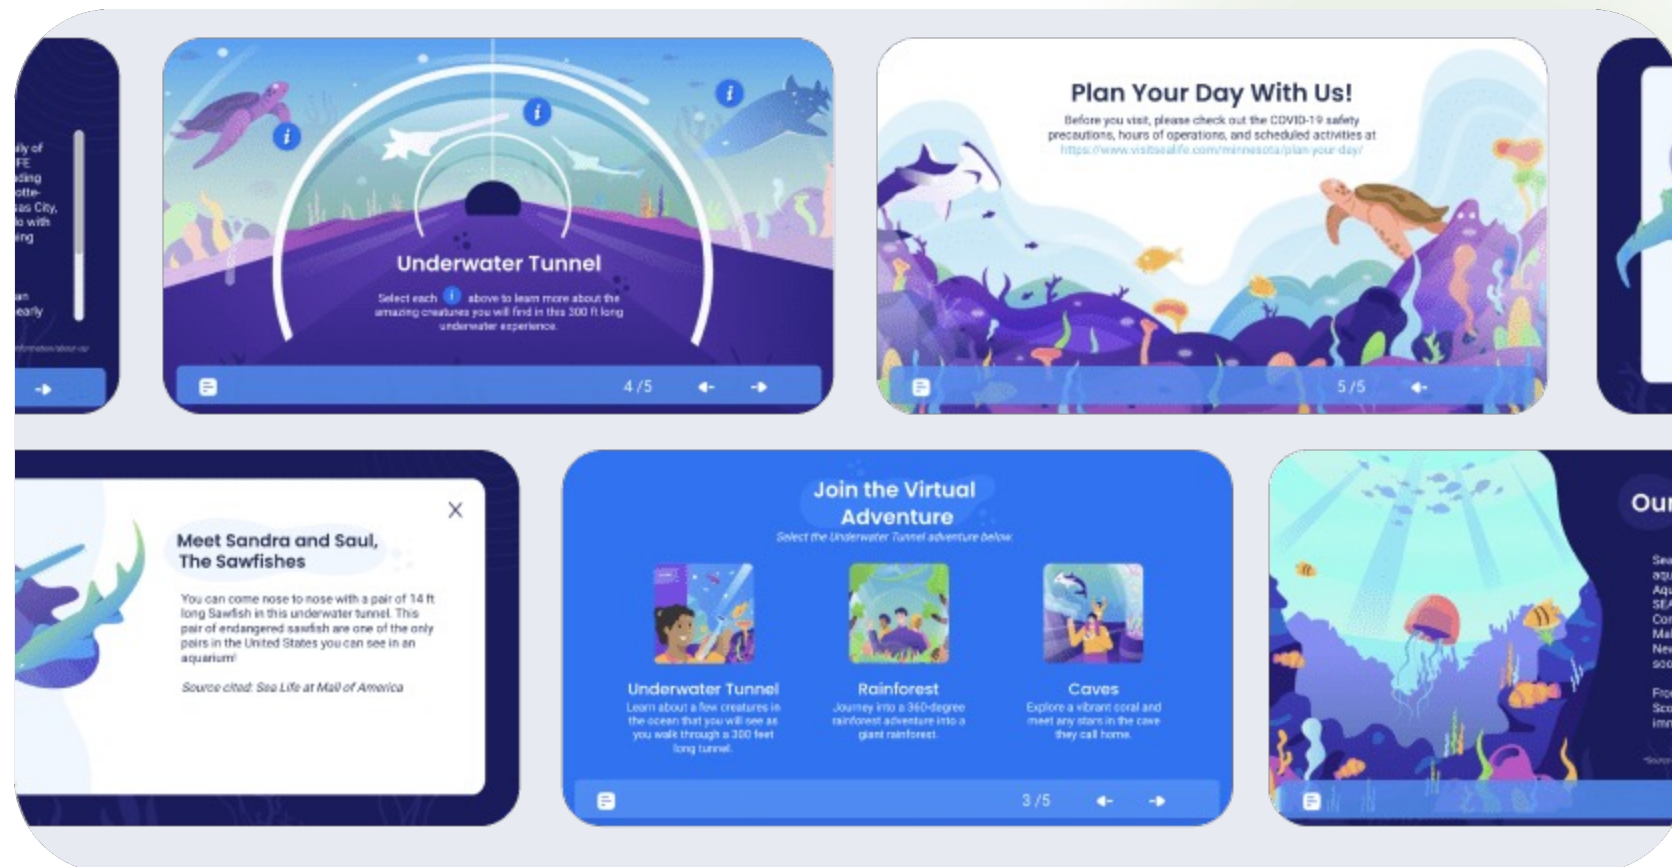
ily of
FE
ding
otte-
sas City,
o with
ing

an
early

Underwater Tunnel

Select each [i] above to learn more about the amazing creatures you will find in this 300 ft long underwater experience.

4 / 5

Plan Your Day With Us!

Before you visit, please check out the COVID-19 safety precautions, hours of operations, and scheduled activities at https://www.visitsealife.com/minnesota/plan-your-day/

5 / 5

Meet Sandra and Saul, The Sawfishes

You can come nose to nose with a pair of 14 ft long Sawfish in this underwater tunnel. This pair of endangered sawfish are one of the only pairs in the United States you can see in an aquarium!

Source cited: Sea Life at Mall of America

Join the Virtual Adventure

Select the Underwater Tunnel adventure below.

Underwater Tunnel
Learn about a few creatures in the ocean that you will see as you walk through a 300 feet long tunnel.

Rainforest
Journey into a 360-degree rainforest adventure into a giant rainforest.

Caves
Explore a vibrant coral and meet any stars in the cave they call home.

3 / 5

Our